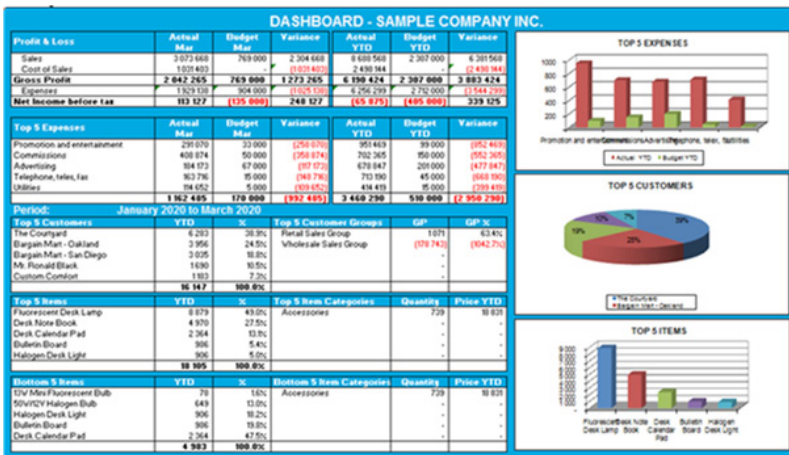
DASHBOARD - SAMPLE COMPANY INC.

| Profit & Loss | Actual Mar | Budget Mar | Variance | Actual YTD | Budget YTD | Variance |
|---|---|---|---|---|---|---|
| Sales | 3 073 668 | 769 000 | 2 304 668 | 8 688 568 | 2 307 000 | 6 381 568 |
| Cost of Sales | 1 031 403 | - | (1 031 403) | 2 498 144 | - | (2 498 144) |
| Gross Profit | 2 042 265 | 769 000 | 1 273 265 | 6 190 424 | 2 307 000 | 3 883 424 |
| Expenses | 1 929 138 | 904 000 | (1 025 138) | 6 256 299 | 2 712 000 | (3 544 299) |
| Net Income before tax | 113 127 | (135 000) | 248 127 | (65 875) | (405 000) | 339 125 |

| Top 5 Expenses | Actual Mar | Budget Mar | Variance | Actual YTD | Budget YTD | Variance |
|---|---|---|---|---|---|---|
| Promotion and entertainment | 291 070 | 33 000 | (258 070) | 951 469 | 99 000 | (852 469) |
| Commissions | 408 074 | 50 000 | (358 074) | 702 365 | 150 000 | (552 365) |
| Advertising | 184 173 | 67 000 | (117 173) | 678 847 | 201 000 | (477 847) |
| Telephone, telex, fax | 163 716 | 15 000 | (148 716) | 713 190 | 45 000 | (668 190) |
| Utilities | 114 652 | 5 000 | (109 652) | 414 419 | 15 000 | (399 419) |
| | 1 162 485 | 170 000 | (992 485) | 3 460 290 | 510 000 | (2 950 290) |

Period: January 2020 to March 2020

| Top 5 Customers | YTD | % |
|---|---|---|
| The Courtyard | 6 283 | 38.9% |
| Bargain Mart - Oakland | 3 956 | 24.5% |
| Bargain Mart - San Diego | 3 035 | 18.8% |
| Mr. Ronald Black | 1 690 | 10.5% |
| Custom Comfort | 1 183 | 7.3% |
| | 16 147 | 100.0% |

| Top 5 Customer Groups | GP | GP % |
|---|---|---|
| Retail Sales Group | 1 071 | 63.4% |
| Wholesale Sales Group | (178 743) | (1042.7%) |
| | - | - |
| | - | - |
| | - | - |

| Top 5 Items | YTD | % |
|---|---|---|
| Fluorescent Desk Lamp | 8 879 | 49.0% |
| Desk Note Book | 4 970 | 27.5% |
| Desk Calendar Pad | 2 364 | 13.1% |
| Bulletin Board | 986 | 5.4% |
| Halogen Desk Light | 906 | 5.0% |
| | 18 105 | 100.0% |

| Top 5 Item Categories | Quantity | Price YTD |
|---|---|---|
| Accessories | 739 | 18 831 |
| | - | - |
| | - | - |
| | - | - |
| | - | - |

| Bottom 5 Items | YTD | % |
|---|---|---|
| 13W Mini Fluorescent Bulb | 78 | 1.6% |
| 50W/12V Halogen Bulb | 649 | 13.0% |
| Halogen Desk Light | 906 | 18.2% |
| Bulletin Board | 986 | 19.8% |
| Desk Calendar Pad | 2 364 | 47.5% |
| | 4 983 | 100.0% |

| Bottom 5 Item Categories | Quantity | Price YTD |
|---|---|---|
| Accessories | 739 | 18 831 |
| | - | - |
| | - | - |
| | - | - |
| | - | - |

TOP 5 EXPENSES
1000
900
800
700
600
500
400
300
200
100
0
Promotion and entertainment Commissions Advertising Telephone, telex, fax Utilities
Actual YTD Budget YTD

TOP 5 CUSTOMERS
39%
25%
19%
10%
7%
The Courtyard
Bargain Mart - Oakland

TOP 5 ITEMS
9 000
8 000
7 000
6 000
5 000
4 000
3 000
2 000
1 000
0
Fluorescent Desk Lamp
Desk Note Book
Desk Calendar Pad
Bulletin Board
Halogen Desk Light